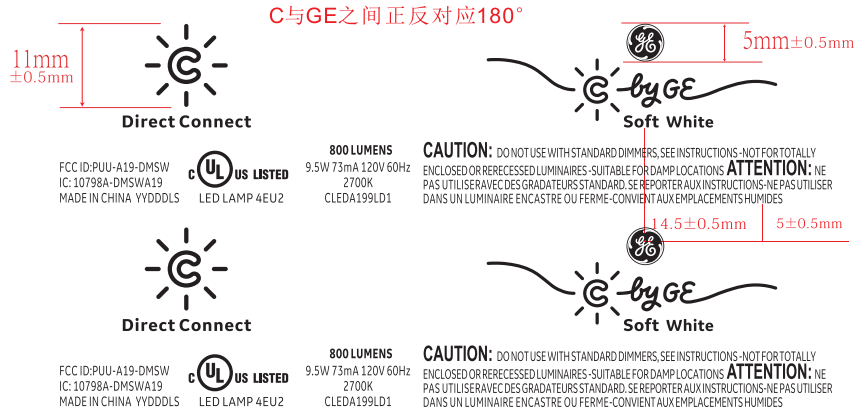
C与GE之间正反对应180°

11mm
$\pm$0.5mm

Direct Connect

5mm$\pm$0.5mm

GE

by GE
Soft White

FCC ID:PUU-A19-DMSW
IC: 10798A-DMSWA19
MADE IN CHINA YYDDDLS

C UL US LISTED
LED LAMP 4EU2

800 LUMENS
9.5W 73mA 120V 60Hz
2700K
CLEDA199LD1

CAUTION: DO NOT USE WITH STANDARD DIMMERS, SEE INSTRUCTIONS -NOT FOR TOTALLY ENCLOSED OR RERECESSED LUMINAIRES -SUITABLE FOR DAMP LOCATIONS ATTENTION: NE PAS UTILISERAVEC DES GRADATEURS STANDARD. SE REPORTER AUX INSTRUCTIONS-NE PAS UTILISER DANS UN LUMINAIRE ENCASTRE OU FERME-CONVIENT AUX EMPLACEMENTS HUMIDES

14.5$\pm$0.5mm
5$\pm$0.5mm

GE

Direct Connect

by GE
Soft White

FCC ID:PUU-A19-DMSW
IC: 10798A-DMSWA19
MADE IN CHINA YYDDDLS

C UL US LISTED
LED LAMP 4EU2

800 LUMENS
9.5W 73mA 120V 60Hz
2700K
CLEDA199LD1

CAUTION: DO NOT USE WITH STANDARD DIMMERS, SEE INSTRUCTIONS -NOT FOR TOTALLY ENCLOSED OR RERECESSED LUMINAIRES -SUITABLE FOR DAMP LOCATIONS ATTENTION: NE PAS UTILISERAVEC DES GRADATEURS STANDARD. SE REPORTER AUX INSTRUCTIONS-NE PAS UTILISER DANS UN LUMINAIRE ENCASTRE OU FERME-CONVIENT AUX EMPLACEMENTS HUMIDES